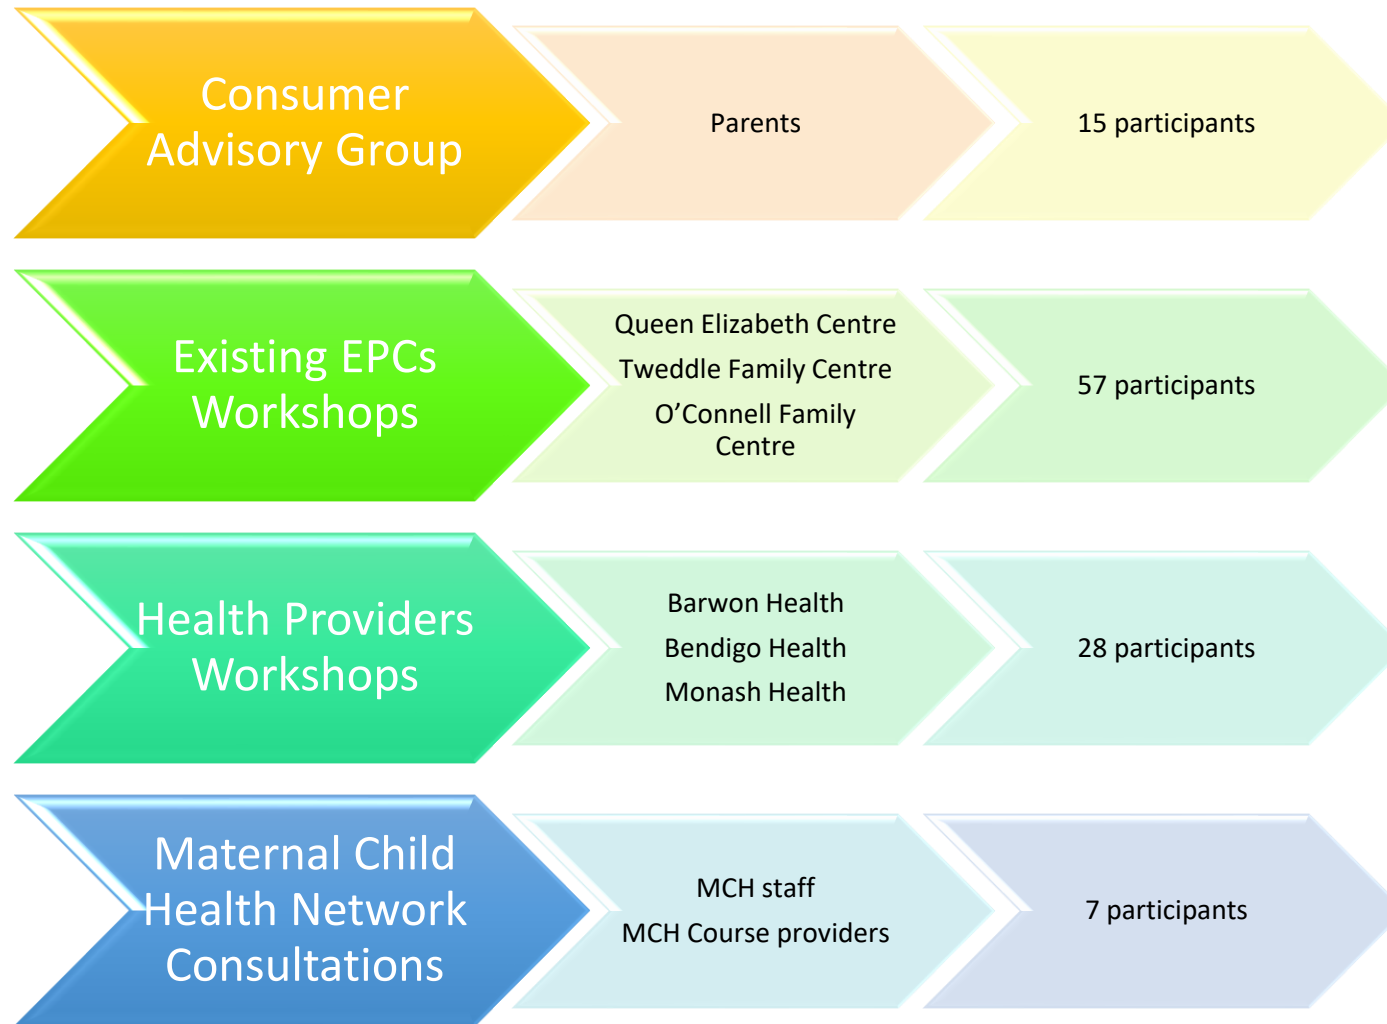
Consumer Advisory Group

Parents

15 participants

Existing EPCs Workshops

Queen Elizabeth Centre
Tweddle Family Centre
O'Connell Family Centre

57 participants

Health Providers Workshops

Barwon Health
Bendigo Health
Monash Health

28 participants

Maternal Child Health Network Consultations

MCH staff
MCH Course providers

7 participants